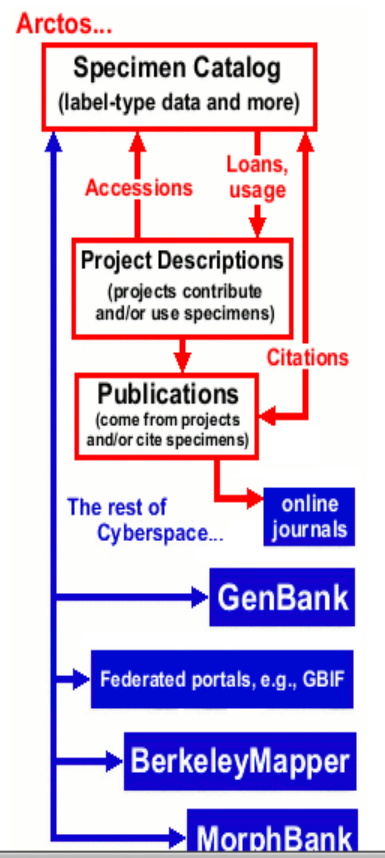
Arctos...

Specimen Catalog
(label-type data and more)

Accessions

Loans, usage

Project Descriptions
(projects contribute and/or use specimens)

Citations

Publications
(come from projects and/or cite specimens)

The rest of Cyberspace...

online journals

GenBank

Federated portals, e.g., GBIF

BerkeleyMapper

MorphBank